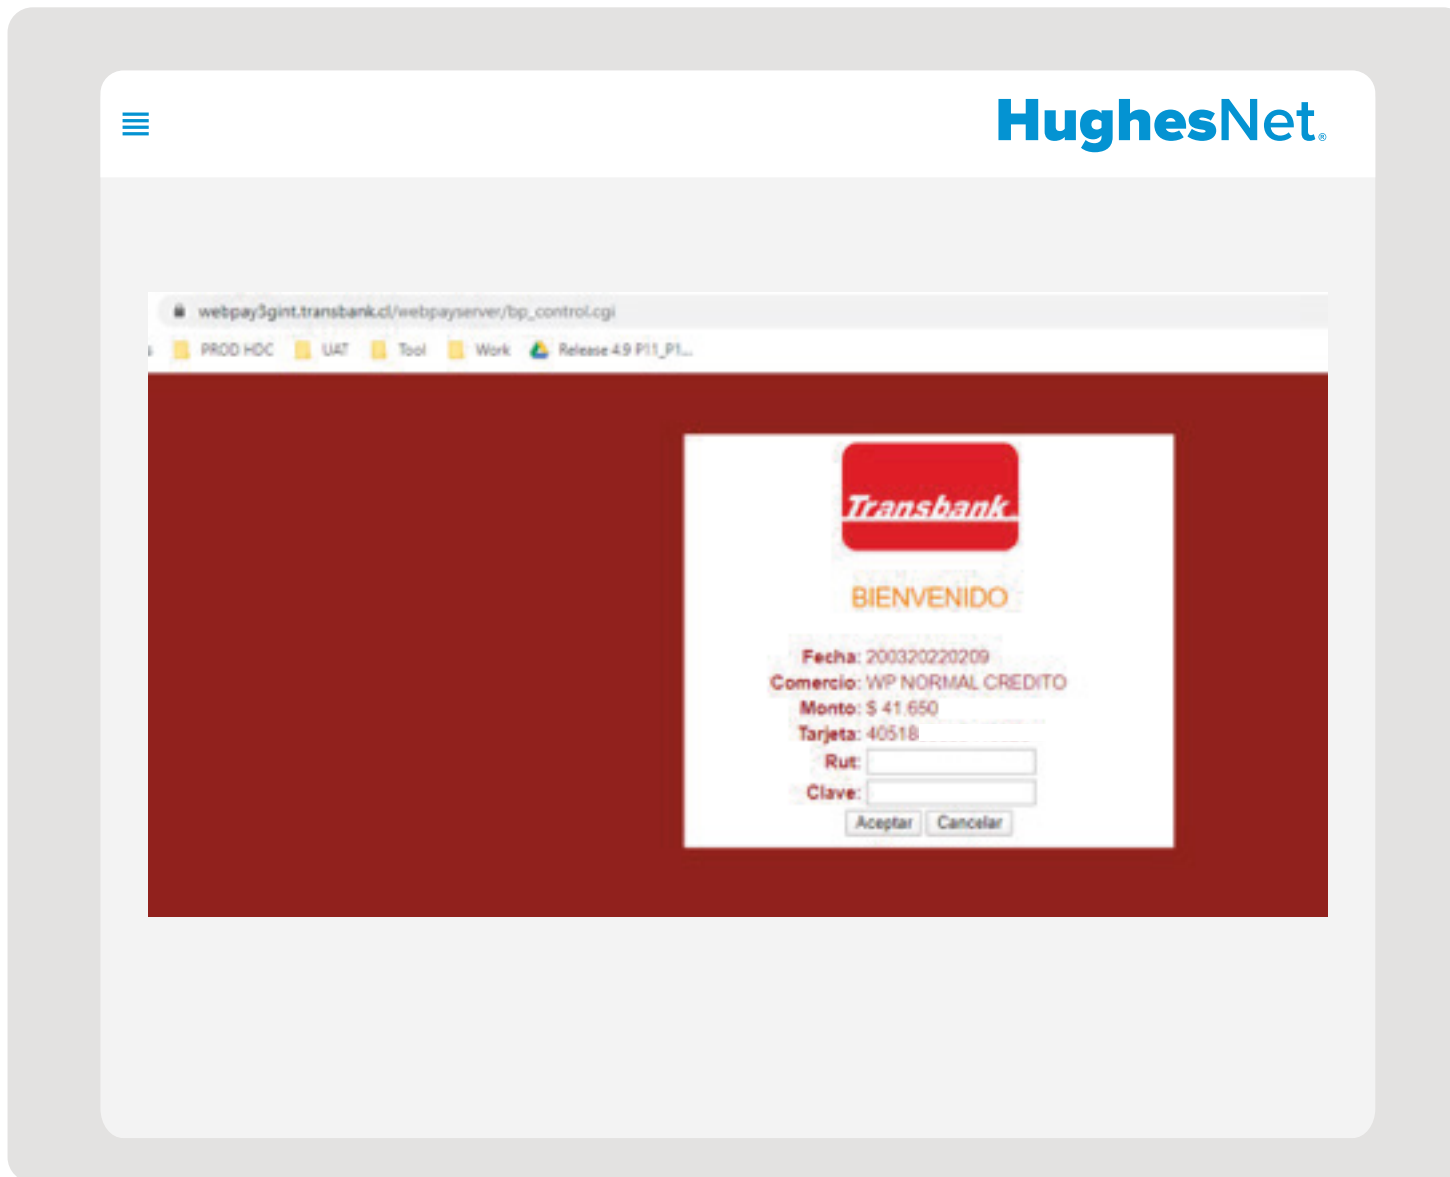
HughesNet.

webpay3gint.transbank.cl/webpayserver/bp_control.cgi

PROD HDC UAT Tool Work Release 4.9 P11_P1...

Transbank

BIENVENIDO

Fecha: 200320220209
Comercio: WP NORMAL CREDITO
Monto: $ 41.650
Tarjeta: 40518
Rut:
Clave:

Aceptar Cancelar